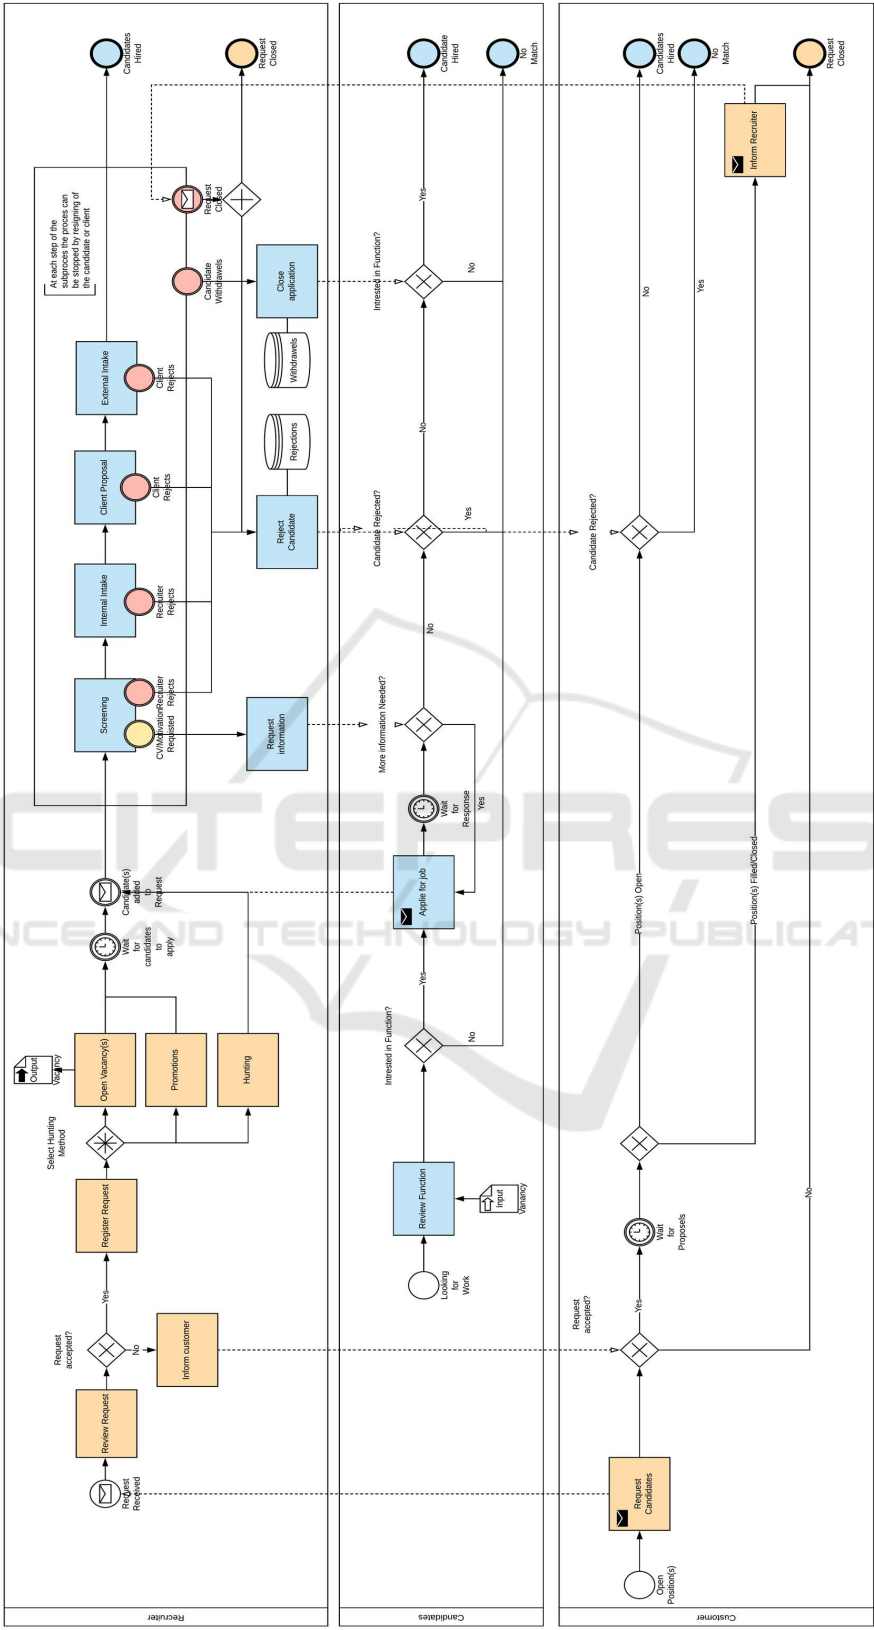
Recruiter

Request Received

Review Request

Request accepted?

Yes

No

Inform customer

Register Request

Select Hunting Method

Open Vacancy(s)

Output Vacancy

Promotions

Hunting

Wait for candidates to apply

Candidate(s) added to Request

Screening

CV/Motivation Requested

Recruiter Rejects

Internal Intake

Recruiter Rejects

Client Proposal

Client Rejects

External Intake

Client Rejects

At each step of the subproces the proces can be stopped by resigning of the candidate or client

Candidate Withdrawels

Request Closed

Request information

Reject Candidate

Rejections

Withdrawels

Close application

Request Closed

Candidates Hired

Candidates

Looking for Work

Review Function

Input Vacancy

Intrested in Function?

Yes

No

Applie for job

Wait for Response

Yes

More information Needed?

No

Candidate Rejected?

Yes

No

Intrested in Function?

No

Yes

Candidate Hired

No Match

Customer

Open Position(s)

Request Candidates

Request accepted?

Yes

No

Wait for Proposels

Position(s) Open

Position(s) Filled/Closed

Candidate Rejected?

No

Yes

Inform Recruiter

Candidates Hired

No Match

Request Closed